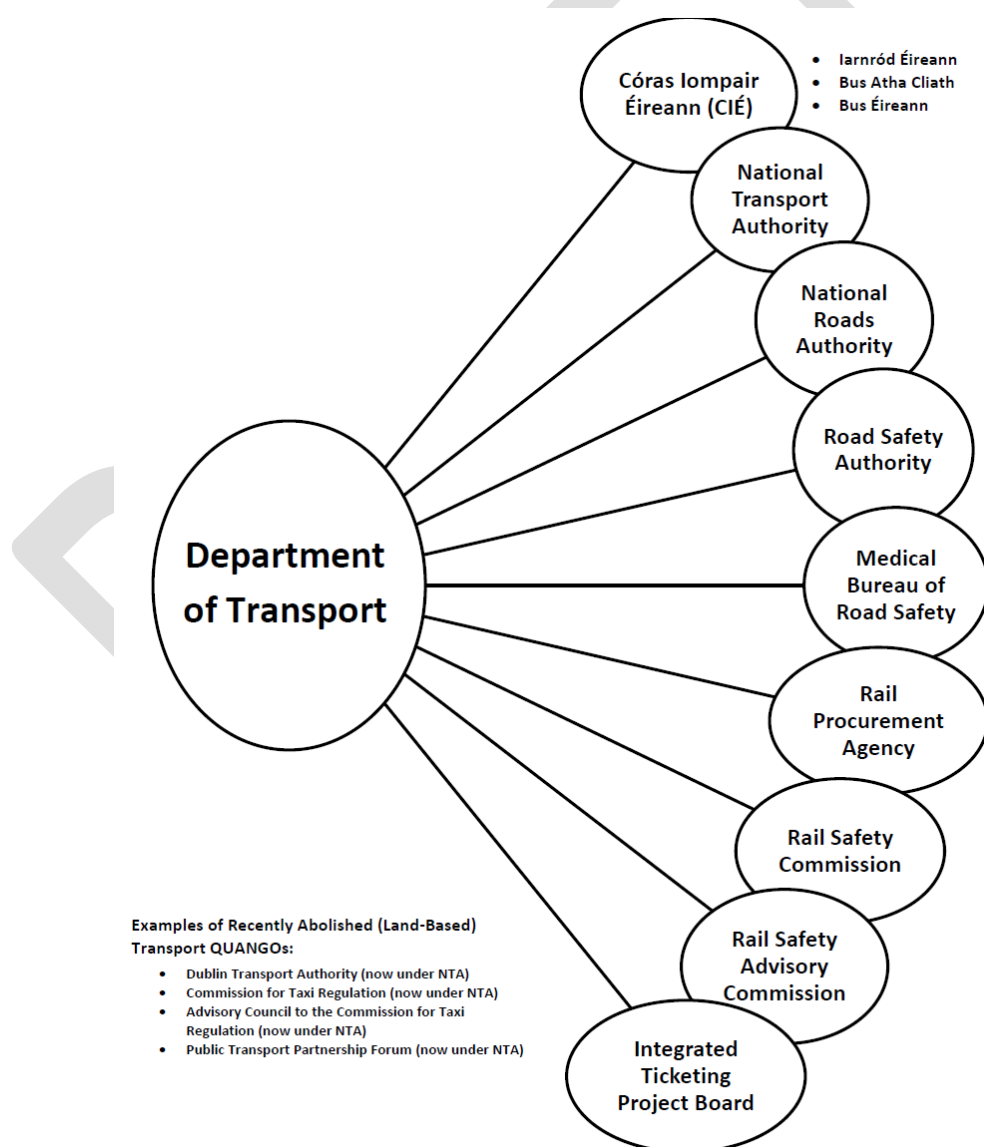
Córas Iompair Éireann (CIÉ)

- Iarnród Éireann
- Bus Atha Cliath
- Bus Éireann

National Transport Authority

National Roads Authority

Road Safety Authority

Department of Transport

Medical Bureau of Road Safety

Rail Procurement Agency

Rail Safety Commission

Rail Safety Advisory Commission

Integrated Ticketing Project Board

Examples of Recently Abolished (Land-Based) Transport QUANGOs:

- Dublin Transport Authority (now under NTA)
- Commission for Taxi Regulation (now under NTA)
- Advisory Council to the Commission for Taxi Regulation (now under NTA)
- Public Transport Partnership Forum (now under NTA)